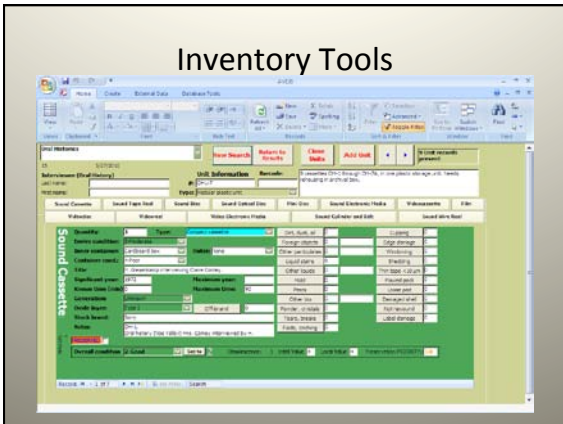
Inventory Tools

Home Create External Data Database Tools

New Search

Return to Results

Clone Units

Add Unit

Unit Information

Sound Cassette

Sound Tape Reel

Sound Disc

Sound Optical Disc

Film Disc

Sound Electronic Media

Videocassette

Film

Videodisc

Videoreel

Video Electronic Media

Sound Cylinder and Belt

Sound Wire Reel

Sound Cassette

Quantity:

Type:

Title:

Notes:

Overall condition

Dirt, dust, oil

Foreign objects

Liquid stains

Mold

Pests

Other loss

Cupping

Edge damage

Shedding

Record: 1 of 7

Search